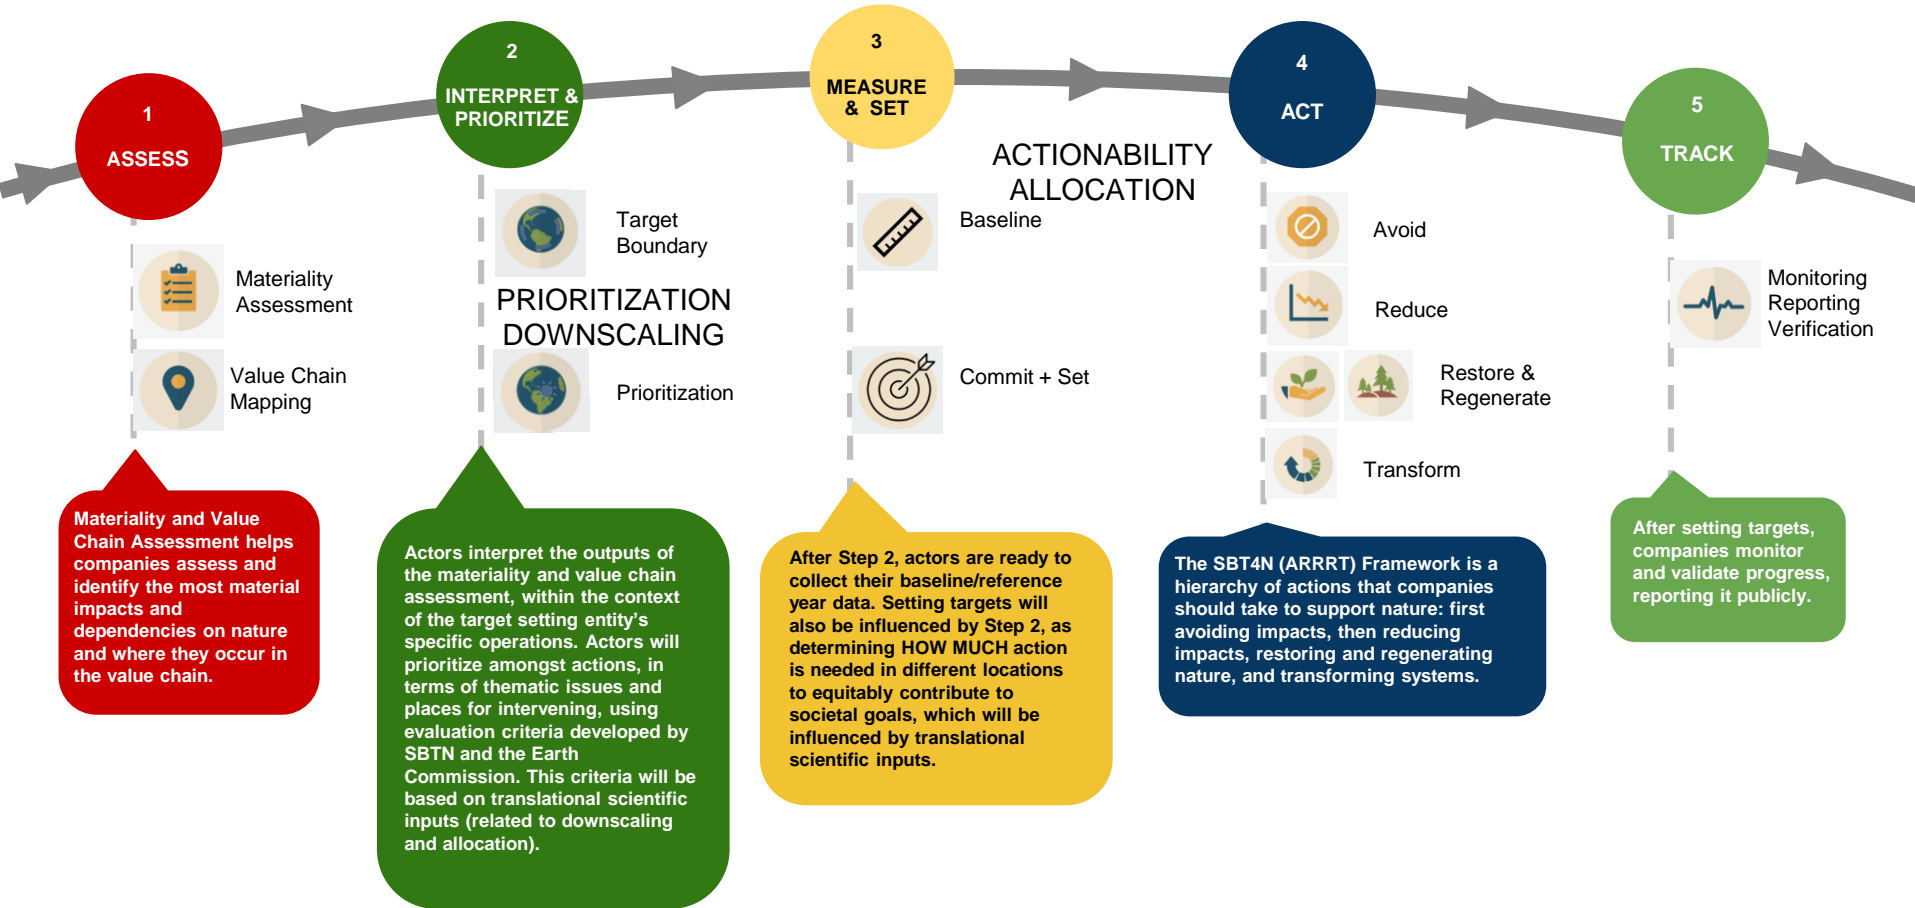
1
ASSESS

Materiality Assessment

Value Chain Mapping

Materiality and Value Chain Assessment helps companies assess and identify the most material impacts and dependencies on nature and where they occur in the value chain.

2
INTERPRET & PRIORITIZE

Target Boundary

PRIORITIZATION
DOWNSCALING

Prioritization

Actors interpret the outputs of the materiality and value chain assessment, within the context of the target setting entity's specific operations. Actors will prioritize amongst actions, in terms of thematic issues and places for intervening, using evaluation criteria developed by SBTN and the Earth Commission. This criteria will be based on translational scientific inputs (related to downscaling and allocation).

3
MEASURE & SET

ACTIONABILITY
ALLOCATION

Baseline

Commit + Set

After Step 2, actors are ready to collect their baseline/reference year data. Setting targets will also be influenced by Step 2, as determining HOW MUCH action is needed in different locations to equitably contribute to societal goals, which will be influenced by translational scientific inputs.

4
ACT

Avoid

Reduce

Restore & Regenerate

Transform

The SBT4N (ARRRT) Framework is a hierarchy of actions that companies should take to support nature: first avoiding impacts, then reducing impacts, restoring and regenerating nature, and transforming systems.

5
TRACK

Monitoring
Reporting
Verification

After setting targets, companies monitor and validate progress, reporting it publicly.